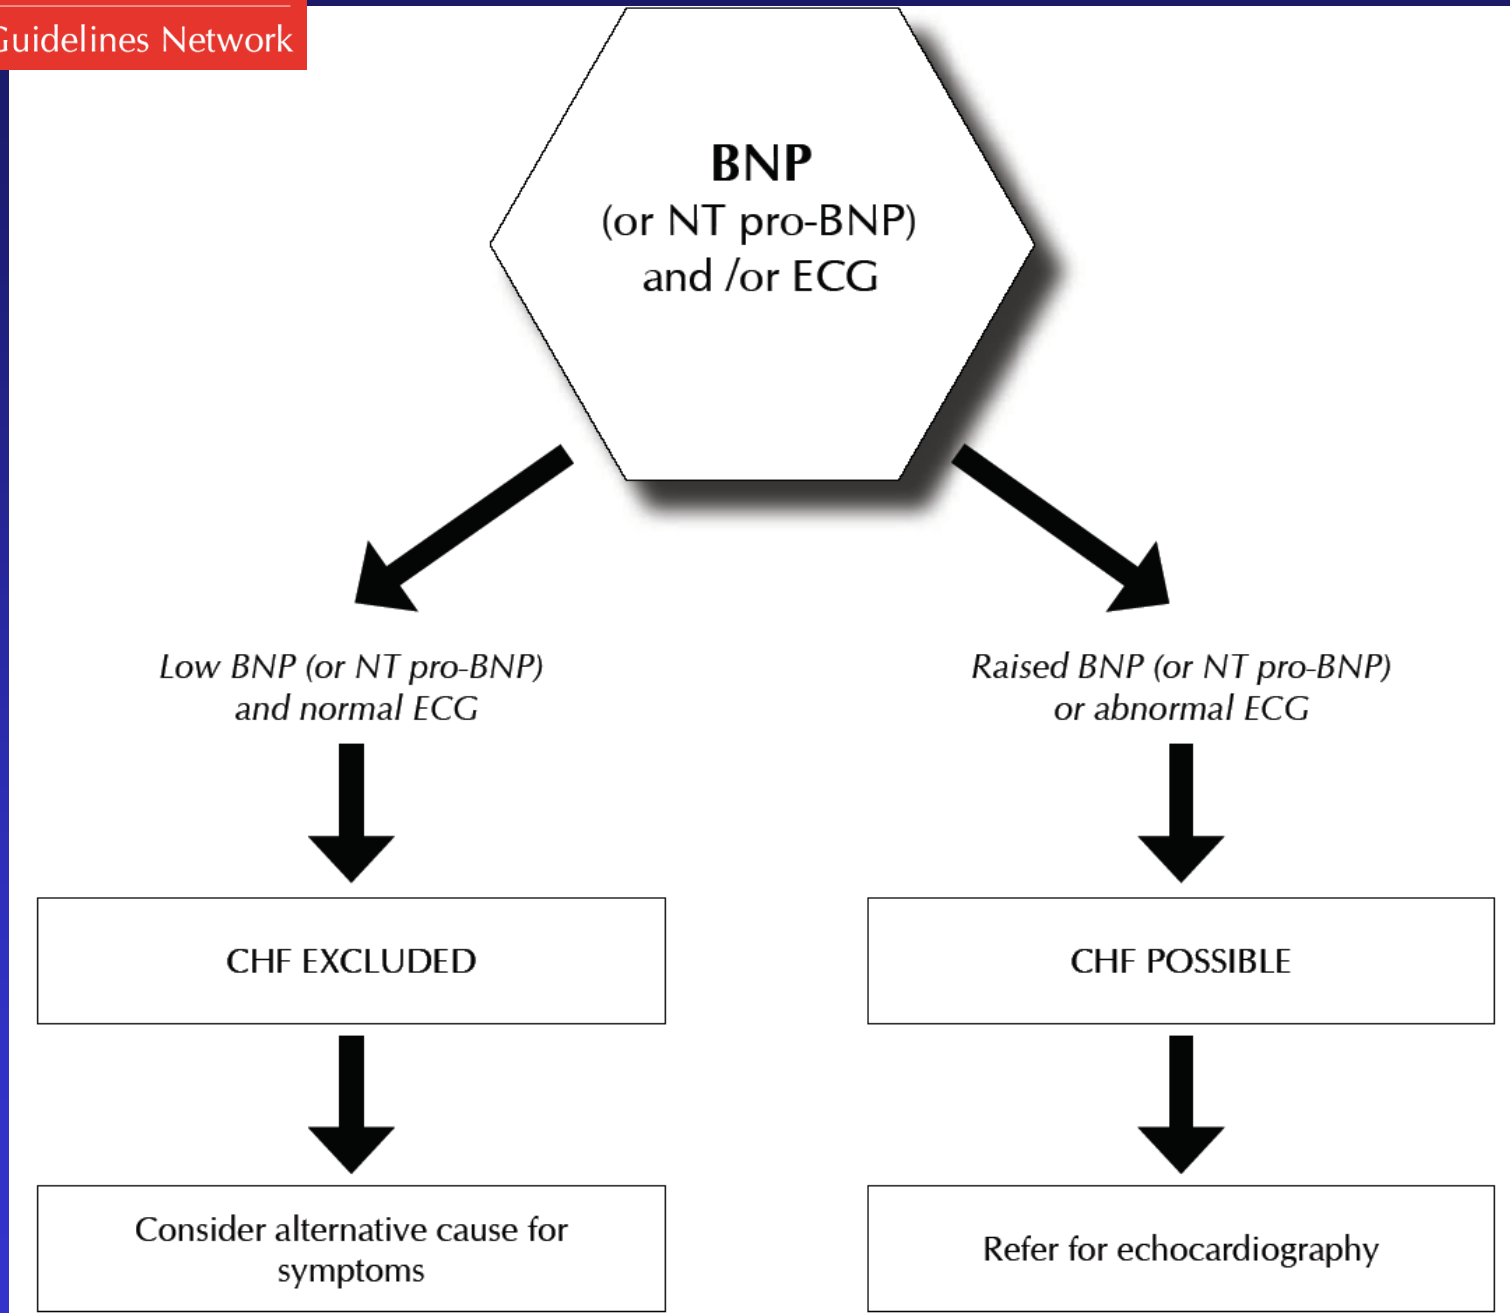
uidelines Network

BNP
(or NT pro-BNP)
and /or ECG

Low BNP (or NT pro-BNP)
and normal ECG

Raised BNP (or NT pro-BNP)
or abnormal ECG

CHF EXCLUDED

CHF POSSIBLE

Consider alternative cause for symptoms

Refer for echocardiography